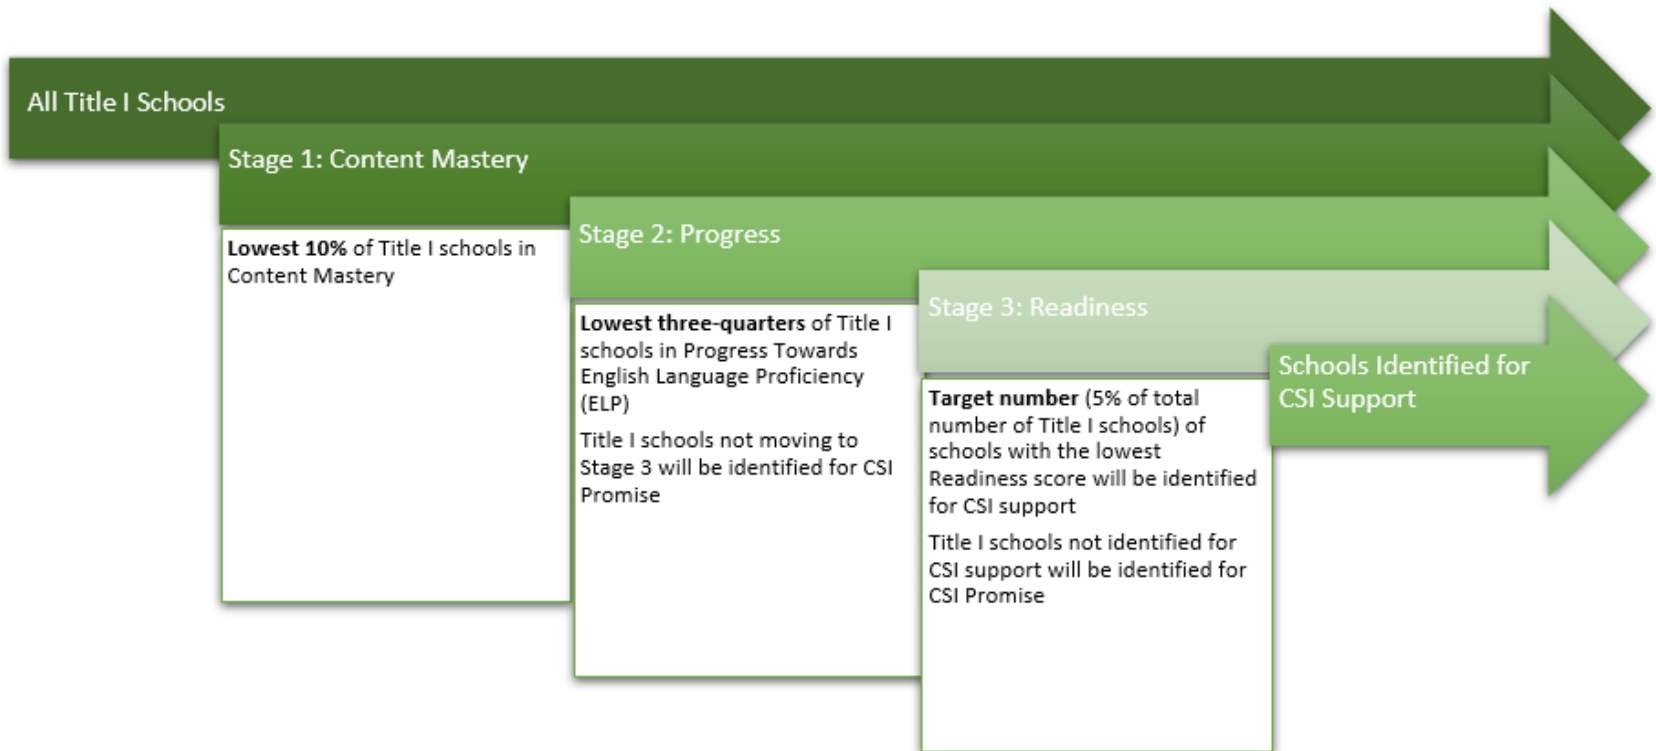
All Title I Schools

Stage 1: Content Mastery

Lowest 10% of Title I schools in Content Mastery

Stage 2: Progress

Lowest three-quarters of Title I schools in Progress Towards English Language Proficiency (ELP)

Title I schools not moving to Stage 3 will be identified for CSI Promise

Stage 3: Readiness

Target number (5% of total number of Title I schools) of schools with the lowest Readiness score will be identified for CSI support

Title I schools not identified for CSI support will be identified for CSI Promise

Schools Identified for CSI Support